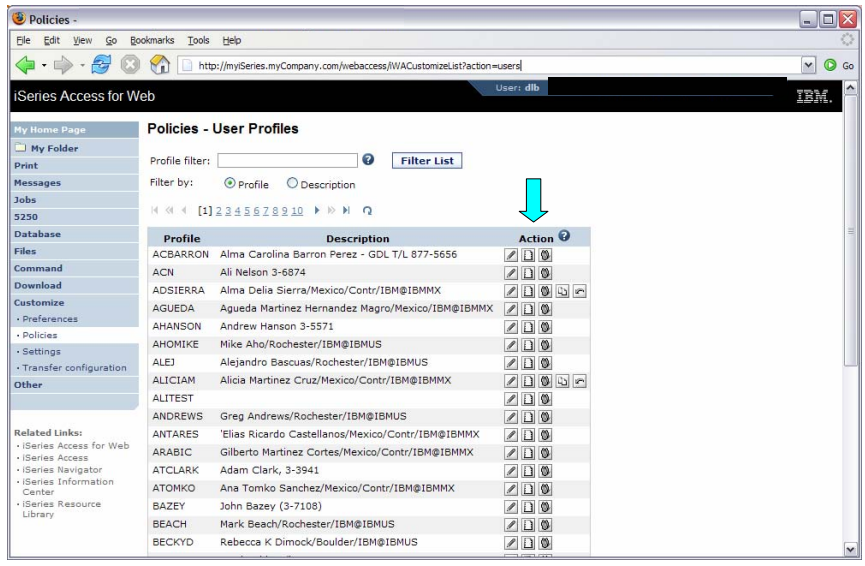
Policies -

File Edit View Go Bookmarks Tools Help

http://myiSeries.myCompany.com/webaccess/iWACustomizeList?action=users

Go

iSeries Access for Web

User: dlb

IBM.

My Home Page
My Folder
Print
Messages
Jobs
5250
Database
Files
Command
Download
Customize
· Preferences
· Policies
· Settings
· Transfer configuration
Other

Related Links:
· iSeries Access for Web
· iSeries Access
· iSeries Navigator
· iSeries Information Center
· iSeries Resource Library

Policies - User Profiles

Profile filter: Filter List

Filter by: Profile Description

[1] 2 3 4 5 6 7 8 9 10

| Profile | Description | Action |
|---|---|---|
| ACBARRON | Alma Carolina Barron Perez - GDL T/L 877-5656 | |
| ACN | Ali Nelson 3-6874 | |
| ADSIERRA | Alma Delia Sierra/Mexico/Contr/IBM@IBMMX | |
| AGUEDA | Agueda Martinez Hernandez Magro/Mexico/IBM@IBMMX | |
| AHANSON | Andrew Hanson 3-5571 | |
| AHOMIKE | Mike Aho/Rochester/IBM@IBMUS | |
| ALEJ | Alejandro Bascuas/Rochester/IBM@IBMUS | |
| ALICIAM | Alicia Martinez Cruz/Mexico/Contr/IBM@IBMMX | |
| ALITEST | | |
| ANDREWS | Greg Andrews/Rochester/IBM@IBMUS | |
| ANTARES | 'Elias Ricardo Castellanos/Mexico/Contr/IBM@IBMMX | |
| ARABIC | Gilberto Martinez Cortes/Mexico/Contr/IBM@IBMMX | |
| ATCLARK | Adam Clark, 3-3941 | |
| ATOMKO | Ana Tomko Sanchez/Mexico/Contr/IBM@IBMMX | |
| BAZEY | John Bazey (3-7108) | |
| BEACH | Mark Beach/Rochester/IBM@IBMUS | |
| BECKYD | Rebecca K Dimock/Boulder/IBM@IBMUS | |